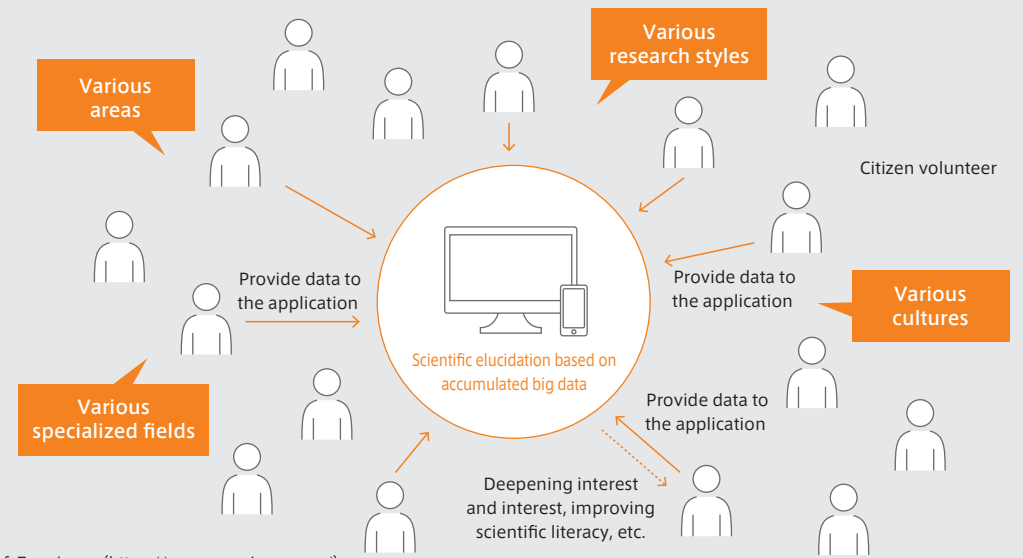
Various areas

Various research styles

Citizen volunteer

Provide data to the application

Provide data to the application

Various cultures

Scientific elucidation based on accumulated big data

Various specialized fields

Provide data to the application

Deepening interest and interest, improving scientific literacy, etc.

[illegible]